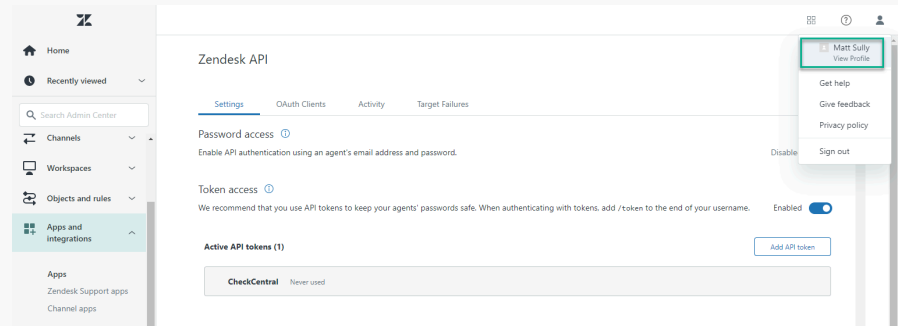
Home

Recently viewed

Search Admin Center

Channels

Workspaces

Objects and rules

Apps and integrations

Apps

Zendesk Support apps

Channel apps

Zendesk API

Settings OAuth Clients Activity Target Failures

Password access ⓘ

Enable API authentication using an agent's email address and password.

Disable

Token access ⓘ

We recommend that you use API tokens to keep your agents' passwords safe. When authenticating with tokens, add /token to the end of your username.

Enabled

Active API tokens (1)

Add API token

CheckCentral Never used

Matt Sully
View Profile

Get help

Give feedback

Privacy policy

Sign out